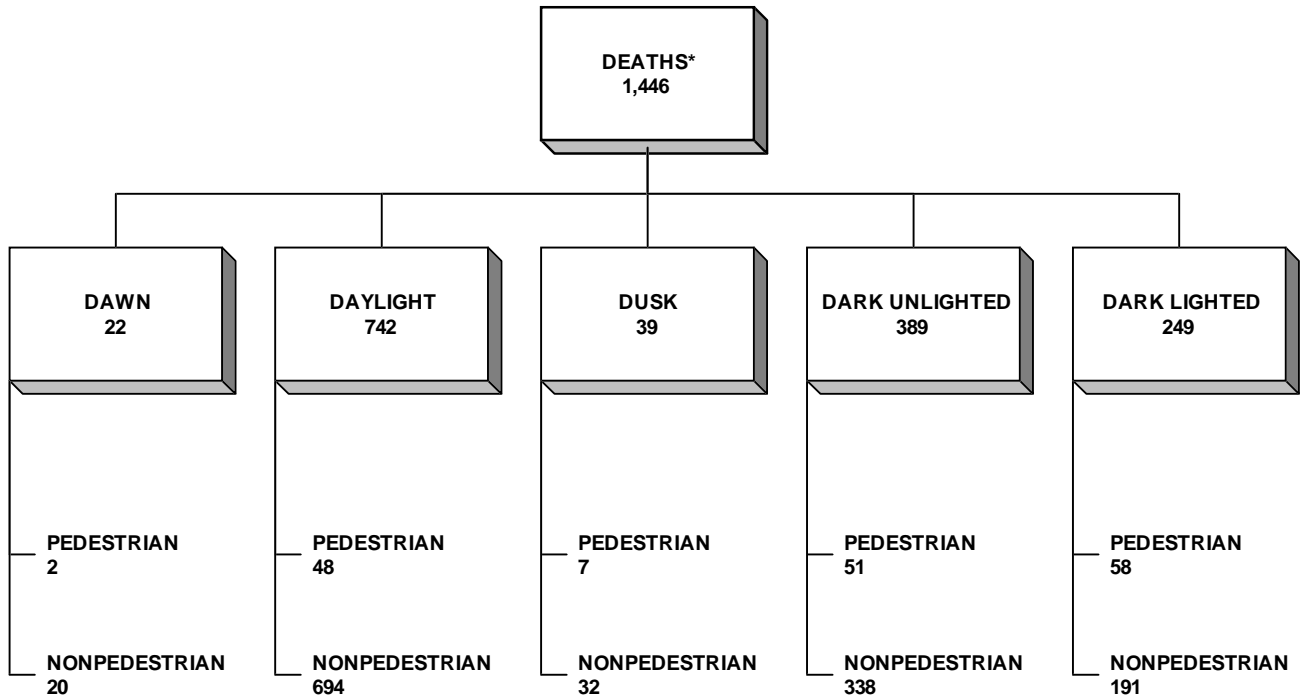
DEATHS*
1,446

DAWN
22

PEDESTRIAN
2

NONPEDESTRIAN
20

DAYLIGHT
742

PEDESTRIAN
48

NONPEDESTRIAN
694

DUSK
39

PEDESTRIAN
7

NONPEDESTRIAN
32

DARK UNLIGHTED
389

PEDESTRIAN
51

NONPEDESTRIAN
338

DARK LIGHTED
249

PEDESTRIAN
58

NONPEDESTRIAN
191